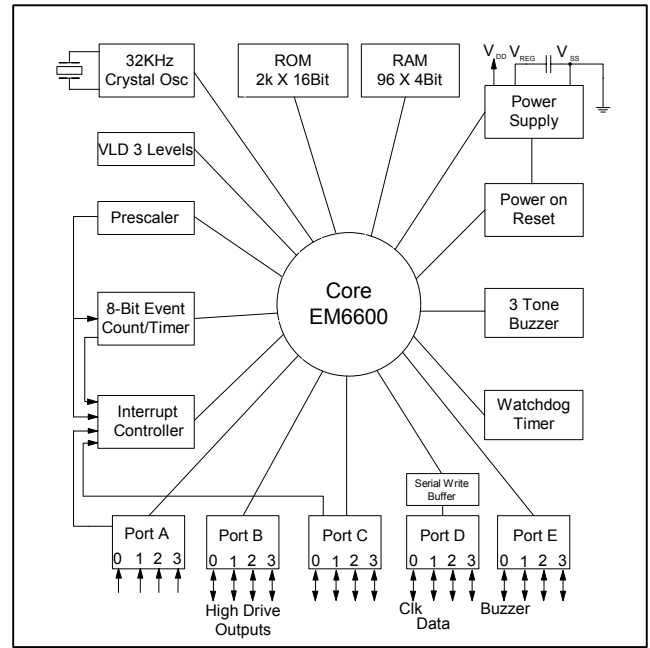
32KHz Crystal Osc

ROM 2k X 16Bit

RAM 96 X 4Bit

$V_{DD}$ $V_{REG}$ $V_{SS}$

Power Supply

VLD 3 Levels

Prescaler

Power on Reset

Core EM6600

8-Bit Event Count/Timer

3 Tone Buzzer

Interrupt Controller

Watchdog Timer

Serial Write Buffer

Port A
0 1 2 3

Port B
0 1 2 3

Port C
0 1 2 3

Port D
0 1 2 3

Port E
0 1 2 3

High Drive Outputs

Clk

Data

Buzzer